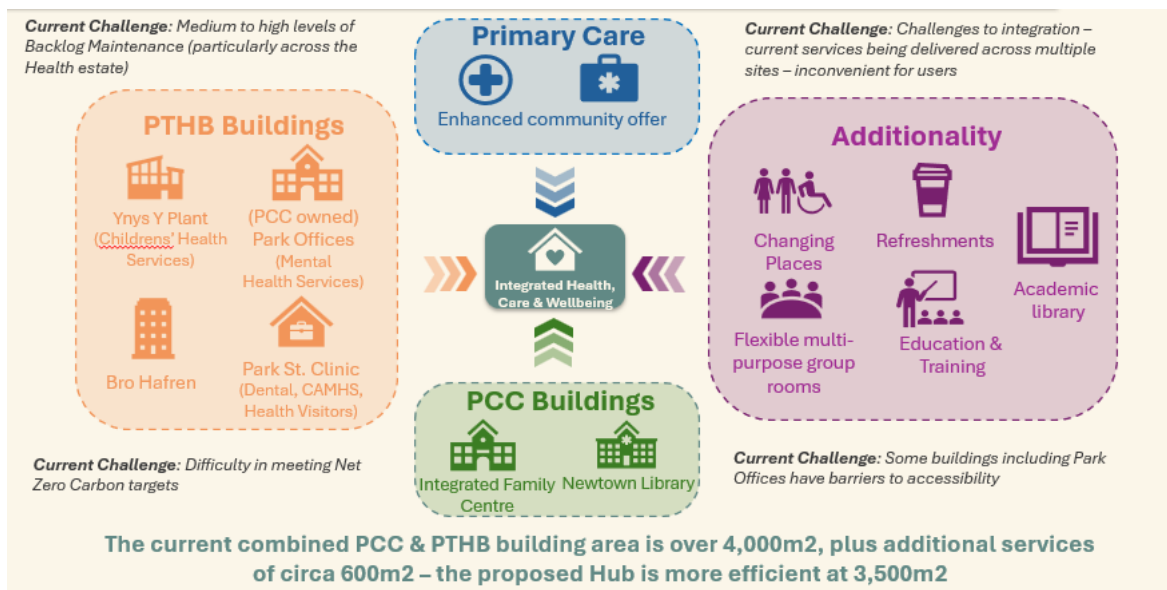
**Current Challenge:** Medium to high levels of Backlog Maintenance (particularly across the Health estate)

Primary Care

Enhanced community offer

**Current Challenge:** Challenges to integration – current services being delivered across multiple sites – inconvenient for users

PTHB Buildings

Ynys Y Plant (Childrens' Health Services)

(PCC owned) Park Offices (Mental Health Services)

Bro Hafren

Park St. Clinic (Dental, CAMHS, Health Visitors)

Integrated Health, Care & Wellbeing

Additionality

Changing Places

Refreshments

Academic library

Flexible multi-purpose group rooms

Education & Training

PCC Buildings

Integrated Family Centre

Newtown Library

**Current Challenge:** Difficulty in meeting Net Zero Carbon targets

**Current Challenge:** Some buildings including Park Offices have barriers to accessibility

The current combined PCC & PTHB building area is over 4,000m2, plus additional services of circa 600m2 – the proposed Hub is more efficient at 3,500m2